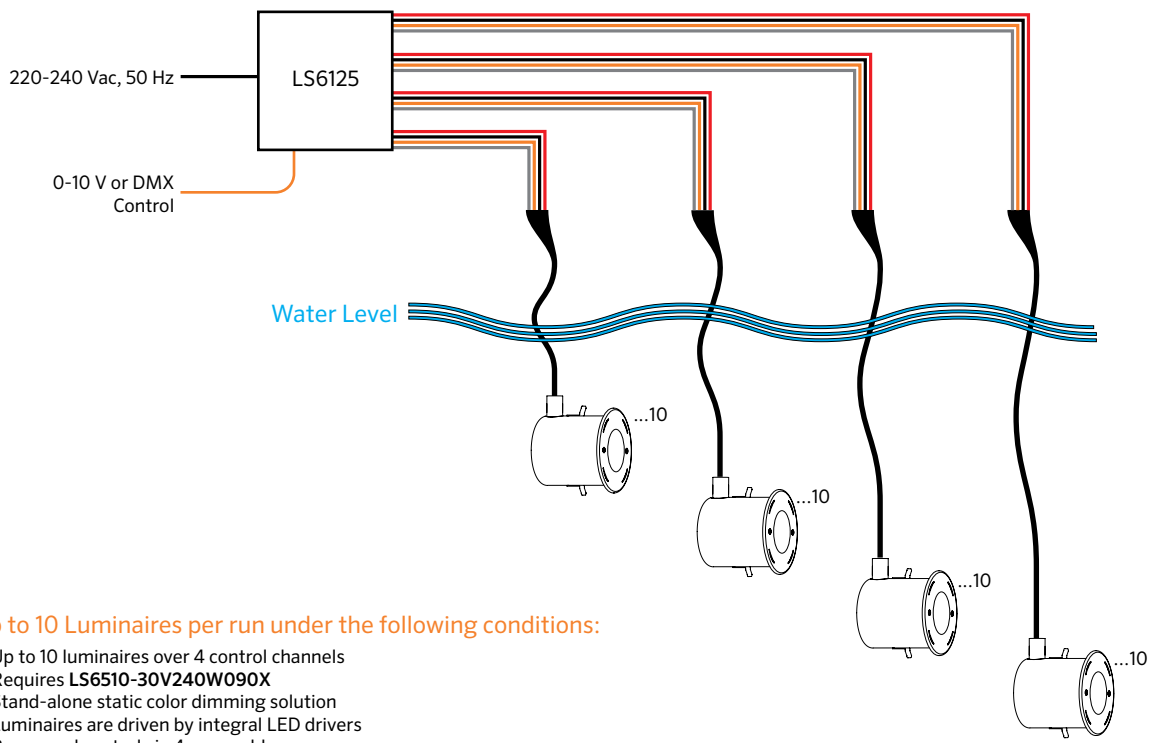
LS6125

220-240 Vac, 50 Hz

0-10 V or DMX Control

Water Level

...10

...10

...10

...10

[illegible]o to 10 Luminaires per run under the following conditions:

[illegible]Up to 10 luminaires over 4 control channels
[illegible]Requires **LS6510-30V240W090X**
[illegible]tand-alone static color dimming solution
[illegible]uminaires are driven by integral LED drivers
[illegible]